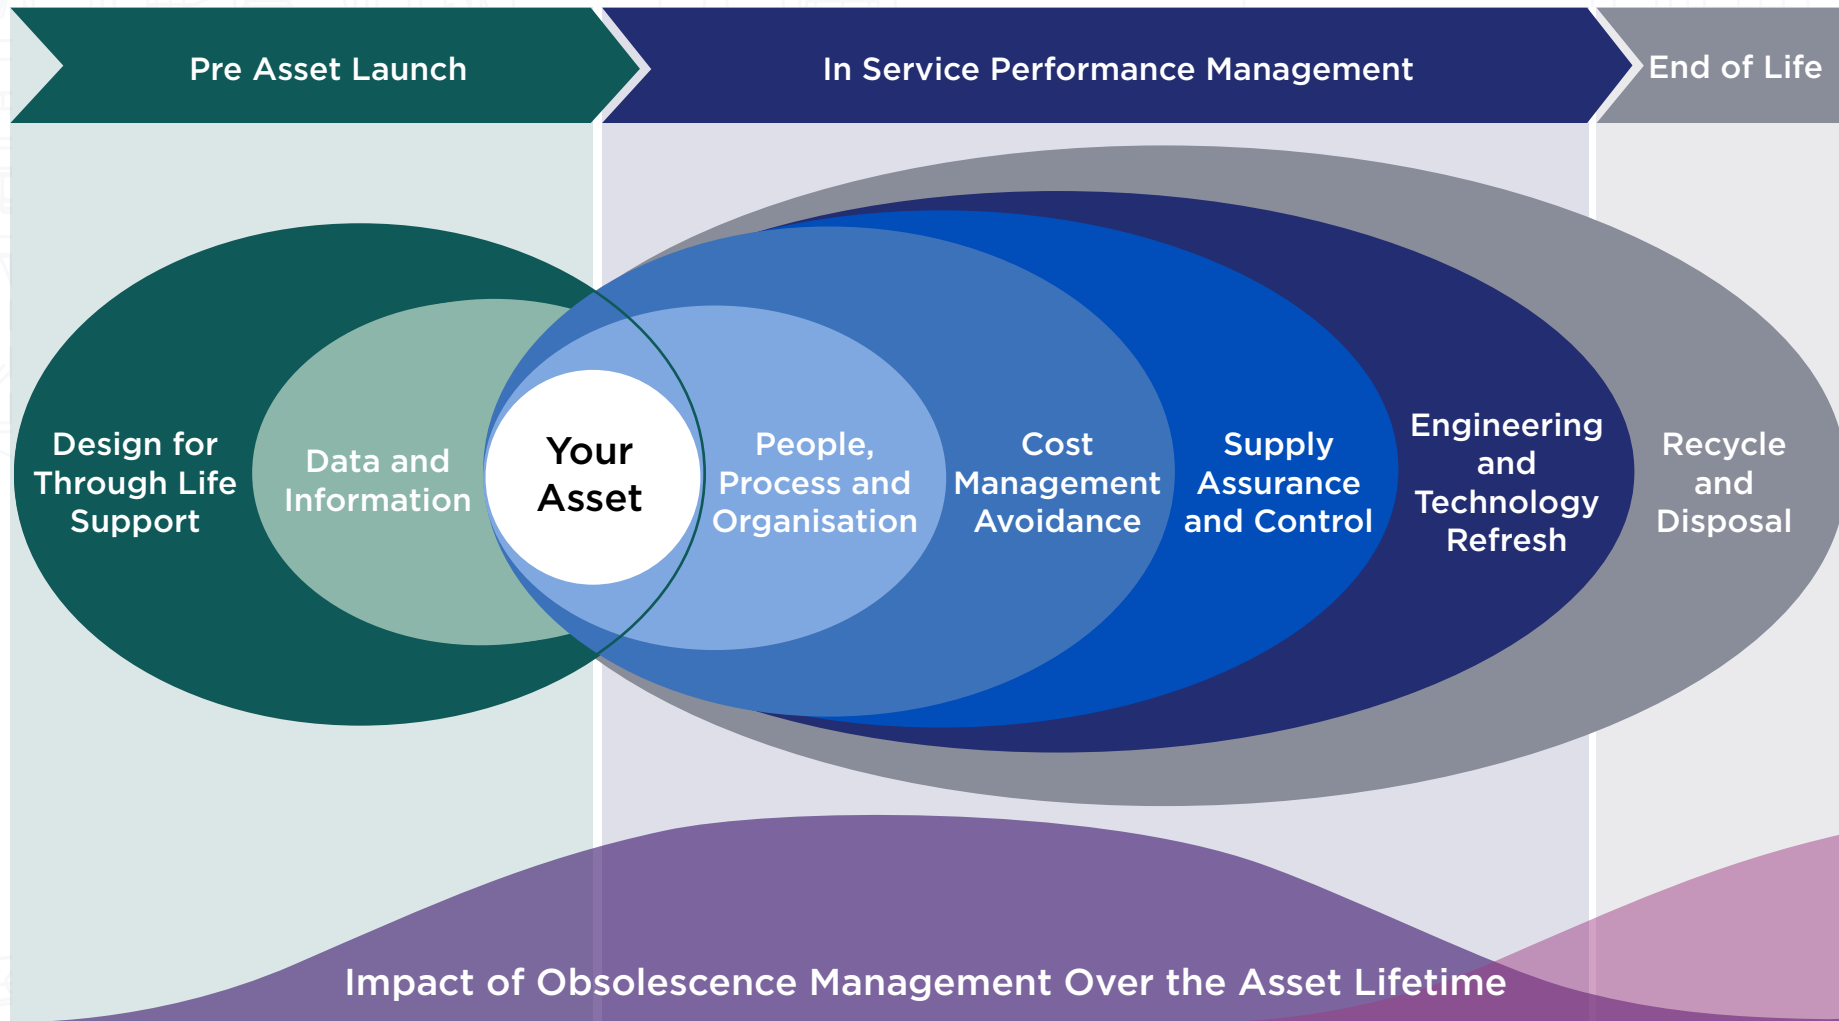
Pre Asset Launch

In Service Performance Management

End of Life

Design for Through Life Support

Data and Information

Your Asset

People, Process and Organisation

Cost Management Avoidance

Supply Assurance and Control

Engineering and Technology Refresh

Recycle and Disposal

Impact of Obsolescence Management Over the Asset Lifetime